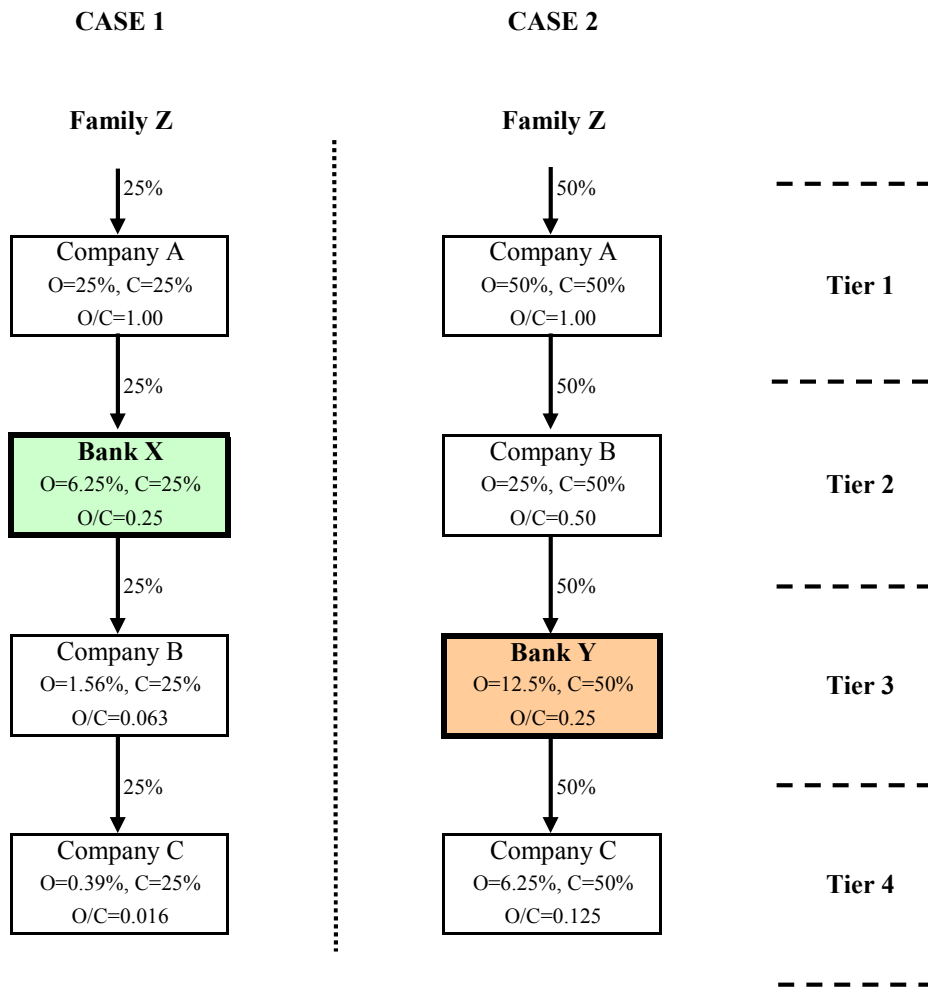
CASE 1

Family Z

25%

Company A
O=25%, C=25%
O/C=1.00

25%

Bank X
O=6.25%, C=25%
O/C=0.25

25%

Company B
O=1.56%, C=25%
O/C=0.063

25%

Company C
O=0.39%, C=25%
O/C=0.016

CASE 2

Family Z

50%

Company A
O=50%, C=50%
O/C=1.00

50%

Company B
O=25%, C=50%
O/C=0.50

50%

Bank Y
O=12.5%, C=50%
O/C=0.25

50%

Company C
O=6.25%, C=50%
O/C=0.125

Tier 1

Tier 2

Tier 3

Tier 4